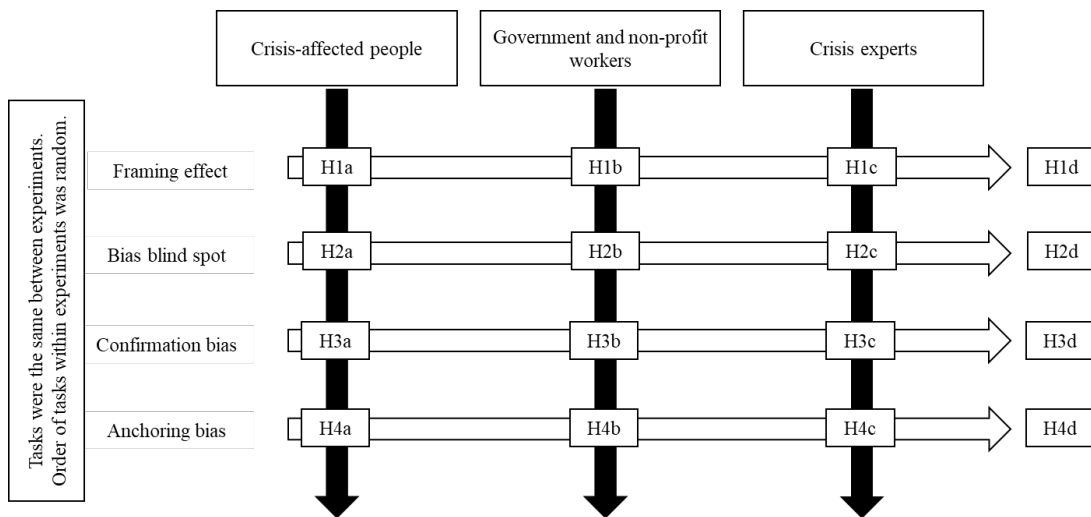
Crisis-affected people

Government and non-profit workers

Crisis experts

Tasks were the same between experiments. Order of tasks within experiments was random.

Framing effect

H1a

H1b

H1c

H1d

Bias blind spot

H2a

H2b

H2c

H2d

Confirmation bias

H3a

H3b

H3c

H3d

Anchoring bias

H4a

H4b

H4c

H4d